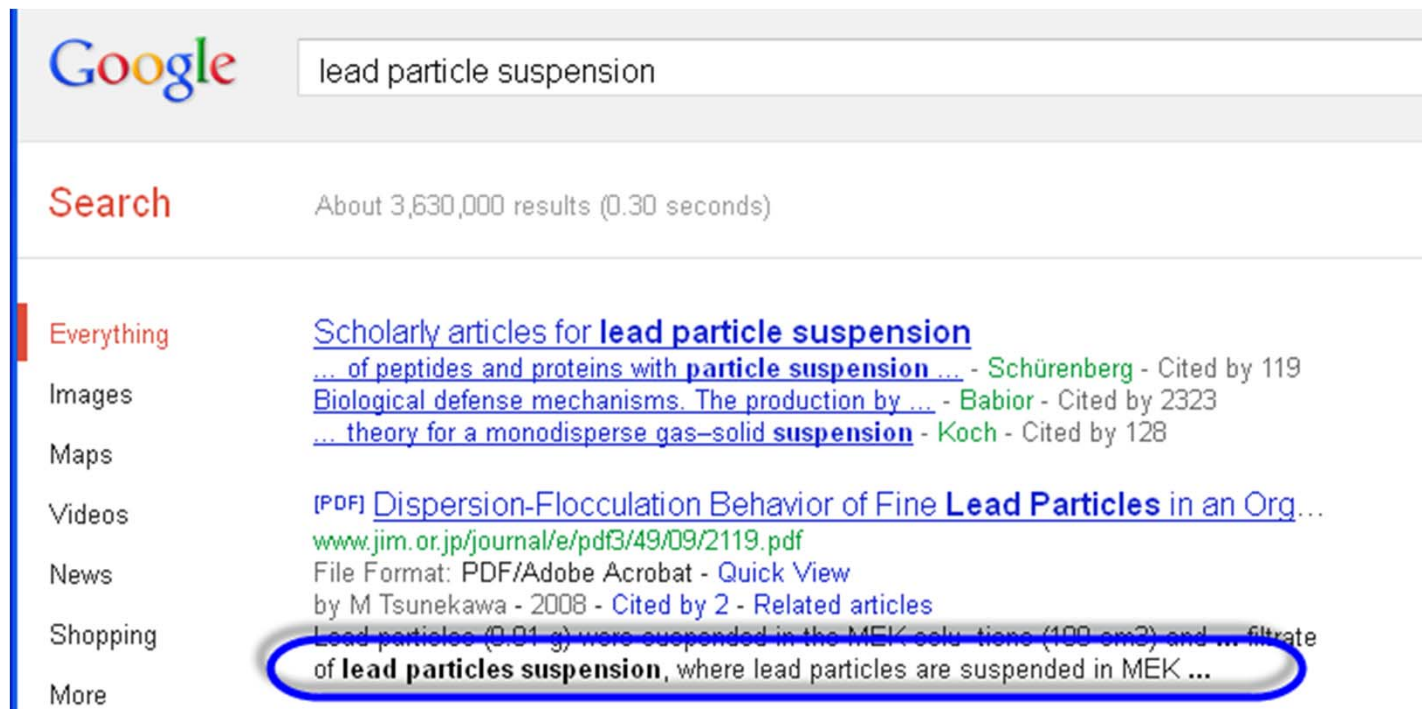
Google

lead particle suspension

Search

About 3,630,000 results (0.30 seconds)

Everything

Images

Maps

Videos

News

Shopping

More

Scholarly articles for **lead particle suspension**
... of peptides and proteins with **particle suspension** ... - Schürenberg - Cited by 119
Biological defense mechanisms. The production by ... - Babior - Cited by 2323
... theory for a monodisperse gas–solid **suspension** - Koch - Cited by 128

[PDF] Dispersion-Flocculation Behavior of Fine **Lead Particles** in an Org...
www.jim.or.jp/journal/e/pdf3/49/09/2119.pdf
File Format: PDF/Adobe Acrobat - Quick View
by M Tsunekawa - 2008 - Cited by 2 - Related articles
Lead particles (0.01 g) were suspended in the MEK solu- tions (100 cm3) and ... filtrate of **lead particles suspension**, where lead particles are suspended in MEK ...